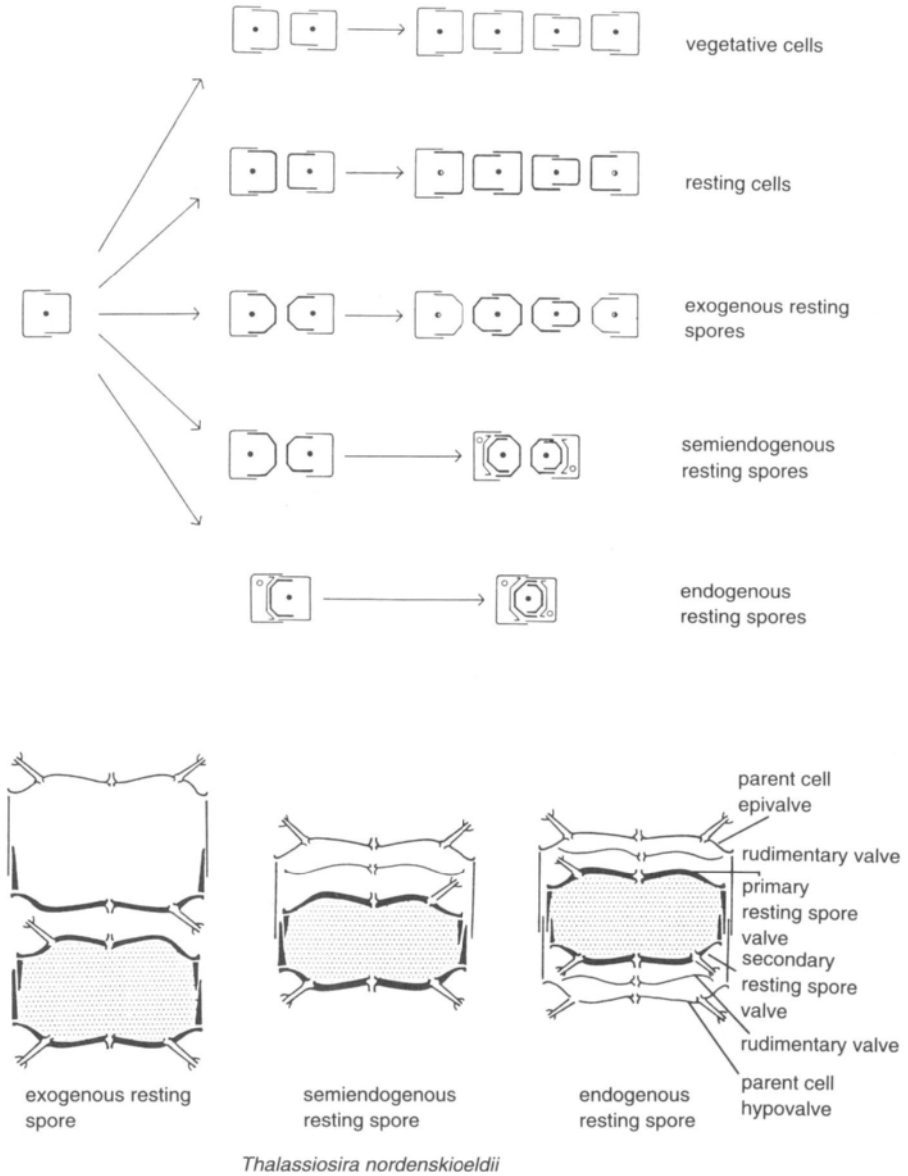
vegetative cells

resting cells

exogenous resting spores

semiendogenous resting spores

endogenous resting spores

parent cell epivalve

rudimentary valve

primary resting spore valve

secondary resting spore valve

rudimentary valve

parent cell hypovalve

exogenous resting spore

semiendogenous resting spore

endogenous resting spore

*Thalassiosira nordenskioeldii*